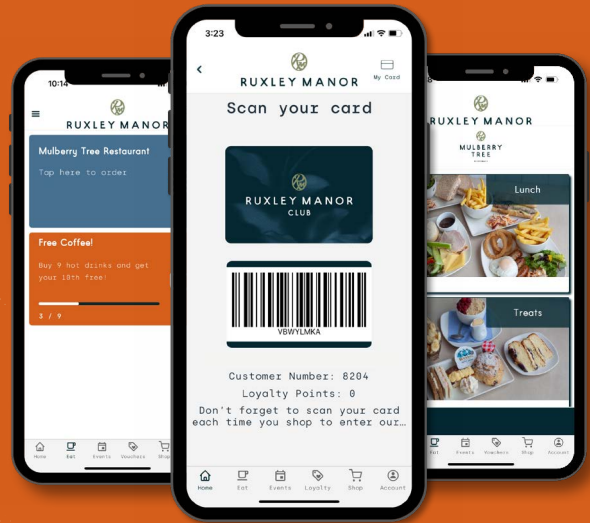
10:14

RUXLEY MANOR

Mulberry Tree Restaurant

Tap here to order

Free Coffee!

Buy 9 hot drinks and get your 10th free!

3 / 9

Home Eat Events Vouchers Shop

3:23

RUXLEY MANOR

My Card

Scan your card

RUXLEY MANOR CLUB

VBWYLMKA

Customer Number: 8204

Loyalty Points: 0

Don't forget to scan your card each time you shop to enter our...

Home Eat Events Loyalty Shop Account

RUXLEY MANOR

MULBERRY TREE

Lunch

Treats

Eat Events Vouchers Shop Account